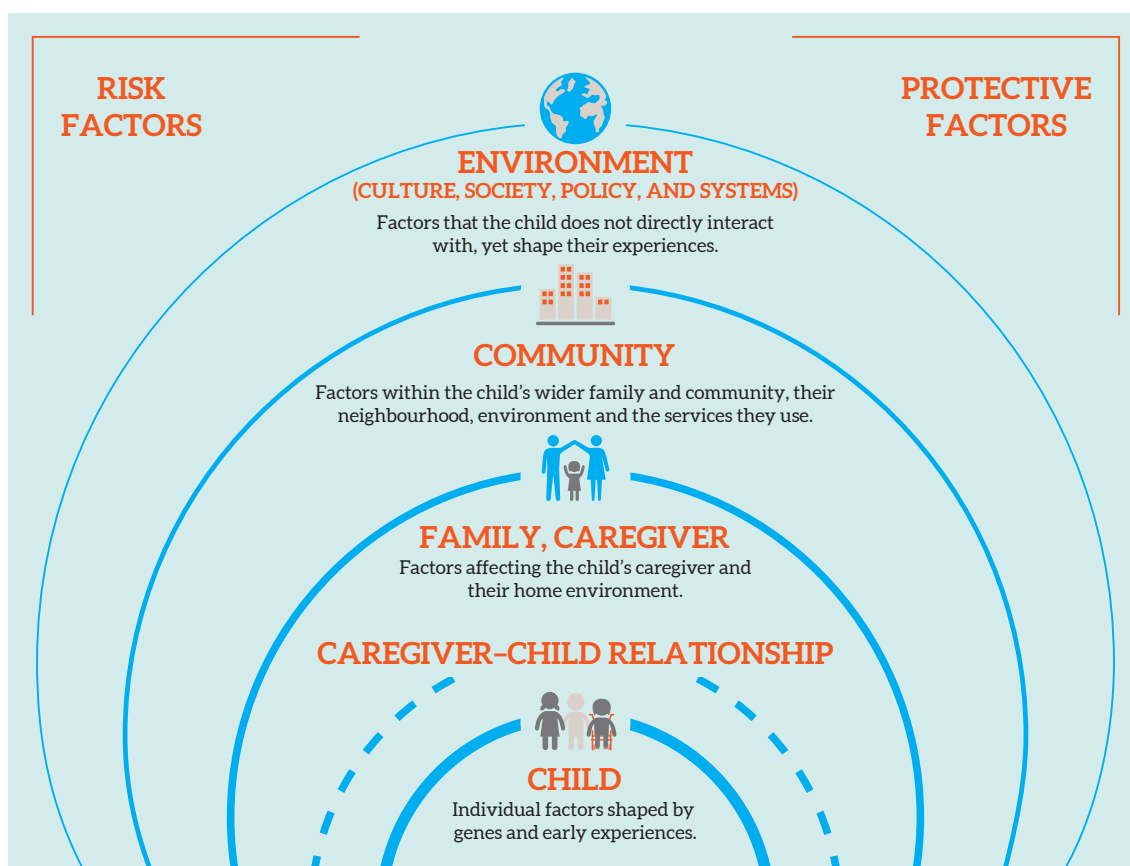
RISK FACTORS

PROTECTIVE FACTORS

ENVIRONMENT
(CULTURE, SOCIETY, POLICY, AND SYSTEMS)
Factors that the child does not directly interact with, yet shape their experiences.

COMMUNITY
Factors within the child's wider family and community, their neighbourhood, environment and the services they use.

FAMILY, CAREGIVER
Factors affecting the child's caregiver and their home environment.

CAREGIVER-CHILD RELATIONSHIP

CHILD
Individual factors shaped by genes and early experiences.